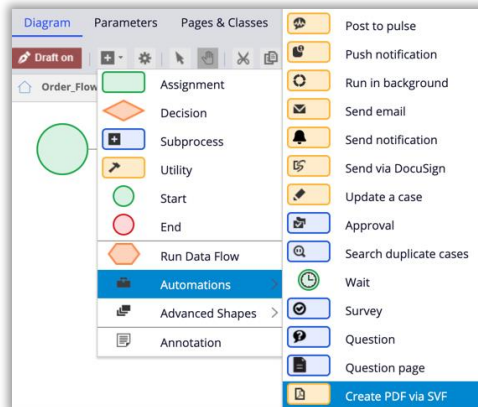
Diagram
Parameters
Pages & Classes

Draft on

Order_Flow

Assignment
Decision
Subprocess
Utility
Start
End
Run Data Flow
Automations
Advanced Shapes
Annotation

Post to pulse
Push notification
Run in background
Send email
Send notification
Send via DocuSign
Update a case
Approval
Search duplicate cases
Wait
Survey
Question
Question page
Create PDF via SVF